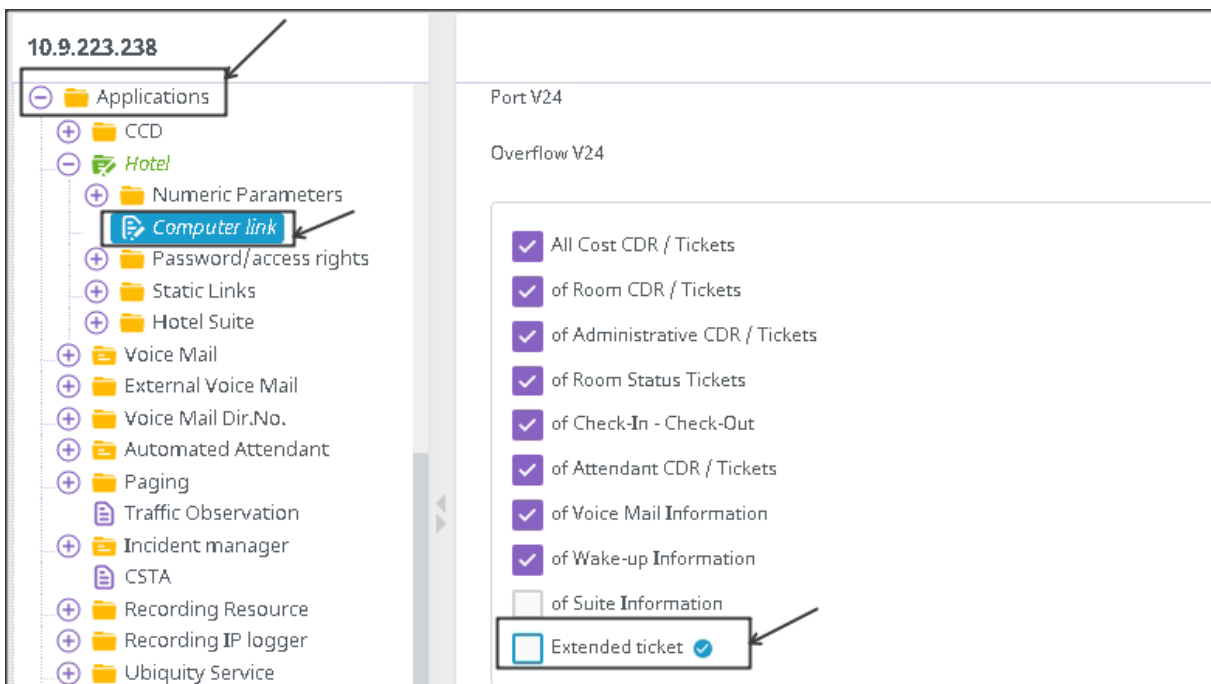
10.9.223.238

Applications
CCD
Hotel
Numeric Parameters
Computer link
Password/access rights
Static Links
Hotel Suite
Voice Mail
External Voice Mail
Voice Mail Dir.No.
Automated Attendant
Paging
Traffic Observation
Incident manager
CSTA
Recording Resource
Recording IP logger
Ubiquity Service

Port V24

Overflow V24

All Cost CDR / Tickets
of Room CDR / Tickets
of Administrative CDR / Tickets
of Room Status Tickets
of Check-In - Check-Out
of Attendant CDR / Tickets
of Voice Mail Information
of Wake-up Information
of Suite Information
Extended ticket